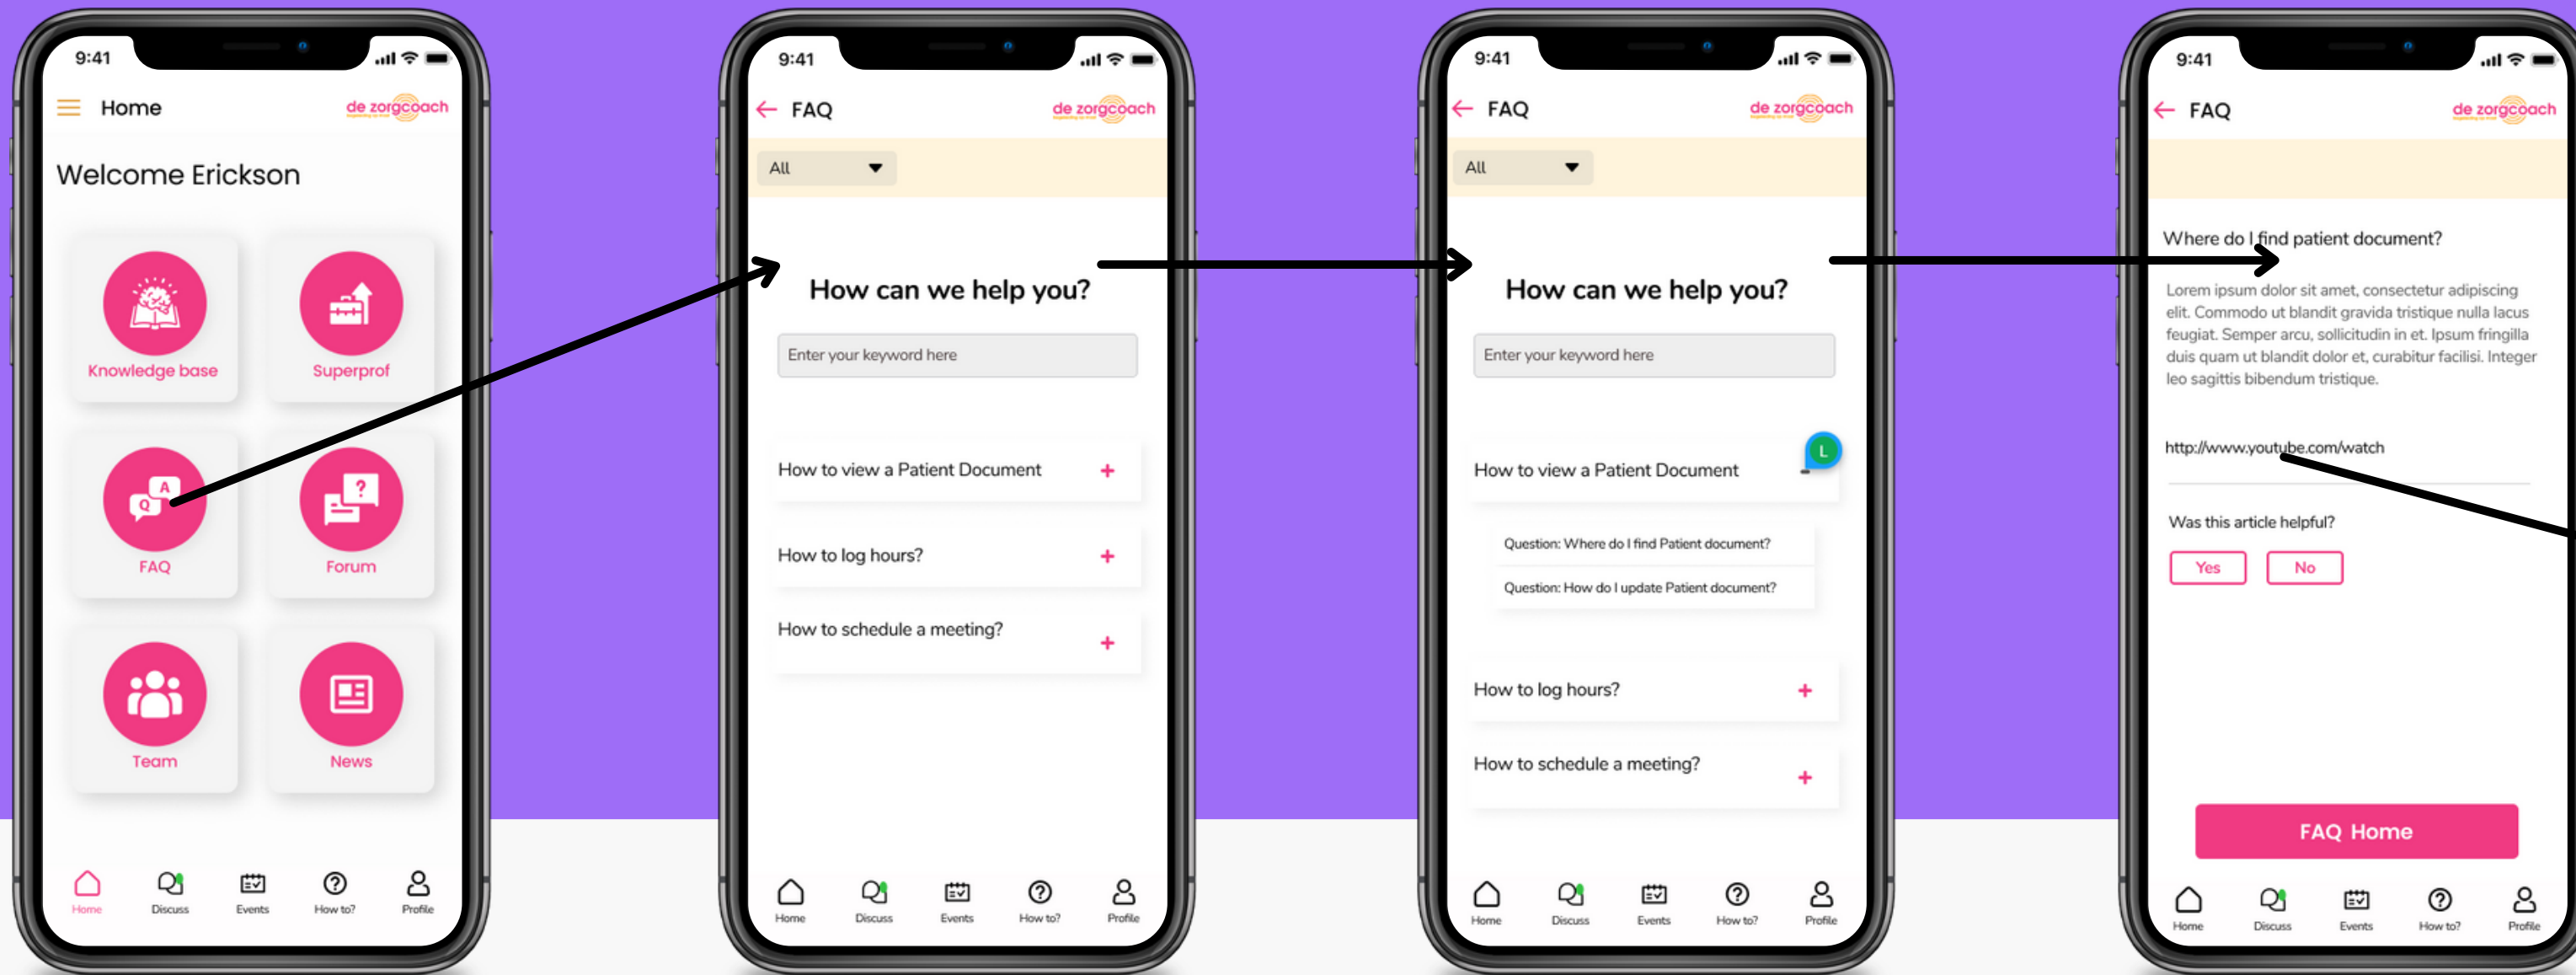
9:41

Home

de zorgcoach

Welcome Erickson

Knowledge base

Superprof

FAQ

Forum

Team

News

Home Discuss Events How to? Profile

9:41

FAQ

de zorgcoach

All

How can we help you?

Enter your keyword here

How to view a Patient Document +

How to log hours? +

How to schedule a meeting? +

Home Discuss Events How to? Profile

9:41

FAQ

de zorgcoach

All

How can we help you?

Enter your keyword here

How to view a Patient Document

Question: Where do I find Patient document?

Question: How do I update Patient document?

How to log hours? +

How to schedule a meeting? +

Home Discuss Events How to? Profile

9:41

FAQ

de zorgcoach

Where do I find patient document?

Lorem ipsum dolor sit amet, consectetur adipiscing elit. Commodo ut blandit gravida tristique nulla lacus feugiat. Semper arcu, sollicitudin in et. Ipsum fringilla duis quam ut blandit dolor et, curabitur facilisi. Integer leo sagittis bibendum tristique.

http://www.youtube.com/watch

Was this article helpful?

Yes No

FAQ Home

Home Discuss Events How to? Profile